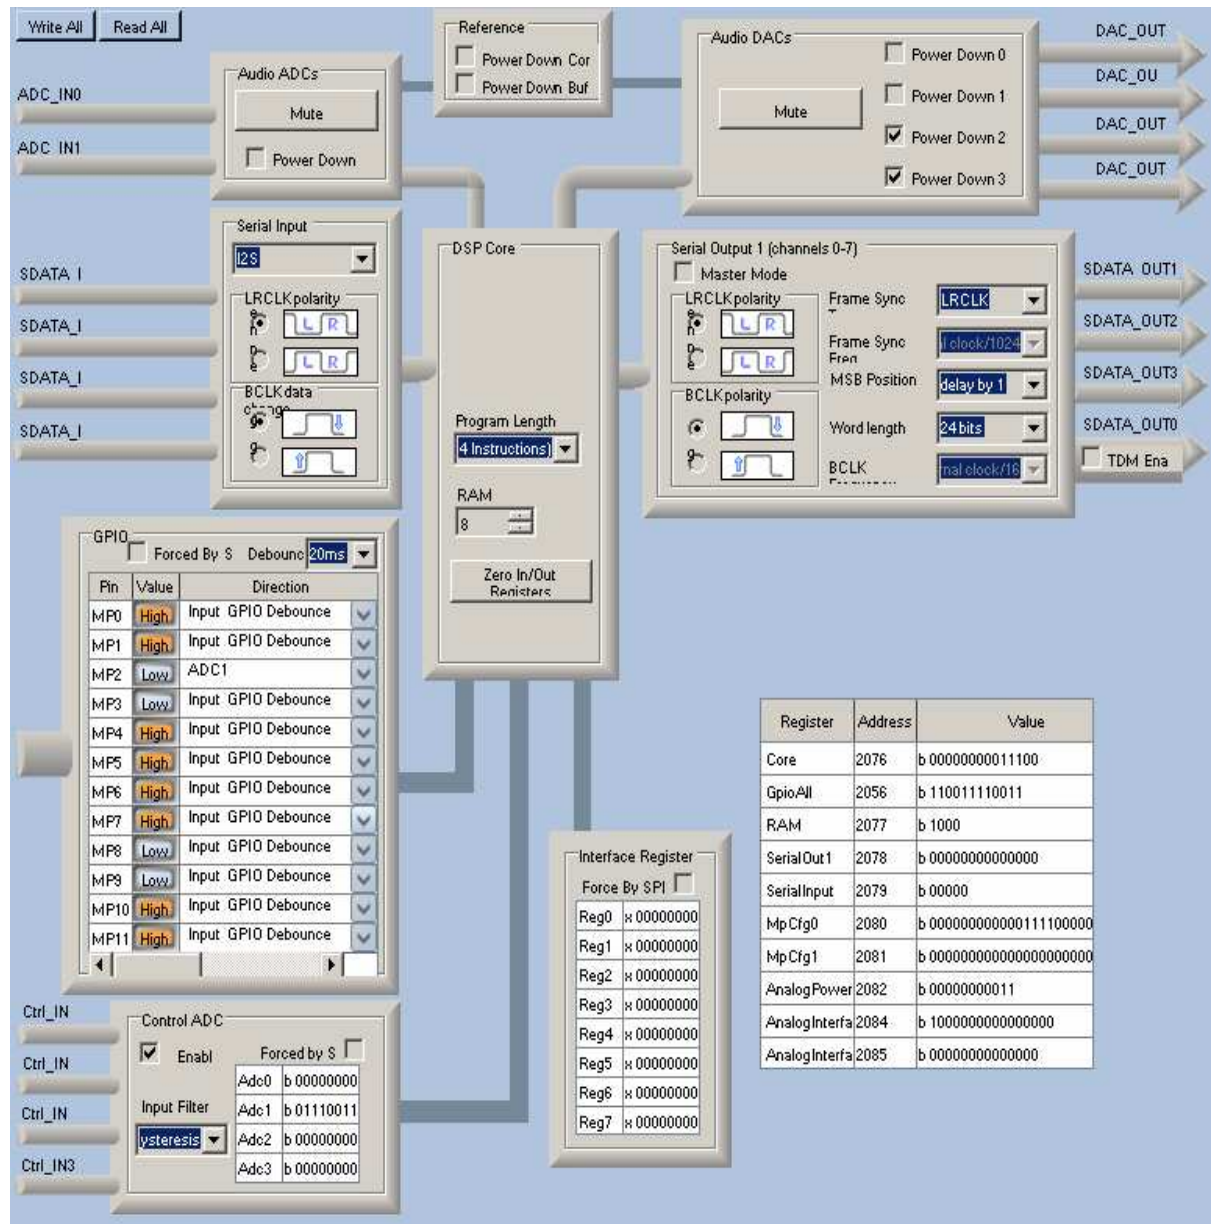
Write All Read All

Reference
Power Down Cor
Power Down Buf

Audio DACs
Power Down 0
Power Down 1
Power Down 2
Power Down 3
Mute

DAC_OUT
DAC_OU
DAC_OUT
DAC_OUT

ADC_IN0
ADC_IN1

Audio ADCs
Mute
Power Down

Serial Input
I2S
LRCLK polarity
L R
L R
BCLK data change

DSP Core
Program Length
4 Instructions)
RAM
8
Zero In/Out Registers

Serial Output 1 (channels 0-7)
Master Mode
LRCLK polarity
L R
L R
BCLK polarity
Frame Sync
LRCLK
Frame Sync Freq
l clock/1024
MSB Position
delay by 1
Word length
24 bits
BCLK
nal clock/16

SDATA_OUT1
SDATA_OUT2
SDATA_OUT3
SDATA_OUT0
TDM Ena

SDATA_I
SDATA_I
SDATA_I
SDATA_I

GPIO
Forced By S Debounc 20ms

| Pin | Value | Direction |
|---|---|---|
| MP0 | High | Input GPIO Debounce |
| MP1 | High | Input GPIO Debounce |
| MP2 | Low | ADC1 |
| MP3 | Low | Input GPIO Debounce |
| MP4 | High | Input GPIO Debounce |
| MP5 | High | Input GPIO Debounce |
| MP6 | High | Input GPIO Debounce |
| MP7 | High | Input GPIO Debounce |
| MP8 | Low | Input GPIO Debounce |
| MP9 | Low | Input GPIO Debounce |
| MP10 | High | Input GPIO Debounce |
| MP11 | High | Input GPIO Debounce |

| Register | Address | Value |
|---|---|---|
| Core | 2076 | b 00000000011100 |
| GpioAll | 2056 | b 110011110011 |
| RAM | 2077 | b 1000 |
| SerialOut1 | 2078 | b 00000000000000 |
| SerialInput | 2079 | b 00000 |
| MpCfg0 | 2080 | b 000000000000111100000 |
| MpCfg1 | 2081 | b 000000000000000000000 |
| AnalogPower | 2082 | b 00000000011 |
| AnalogInterfa | 2084 | b 1000000000000000 |
| AnalogInterfa | 2085 | b 00000000000000 |

Interface Register
Force By SPI

| Reg0 | x 00000000 |
|---|---|
| Reg1 | x 00000000 |
| Reg2 | x 00000000 |
| Reg3 | x 00000000 |
| Reg4 | x 00000000 |
| Reg5 | x 00000000 |
| Reg6 | x 00000000 |
| Reg7 | x 00000000 |

Ctrl_IN
Ctrl_IN
Ctrl_IN
Ctrl_IN3

Control ADC
Enabl
Forced by S
Input Filter
ysteresis

| Adc0 | b 00000000 |
|---|---|
| Adc1 | b 01110011 |
| Adc2 | b 00000000 |
| Adc3 | b 00000000 |